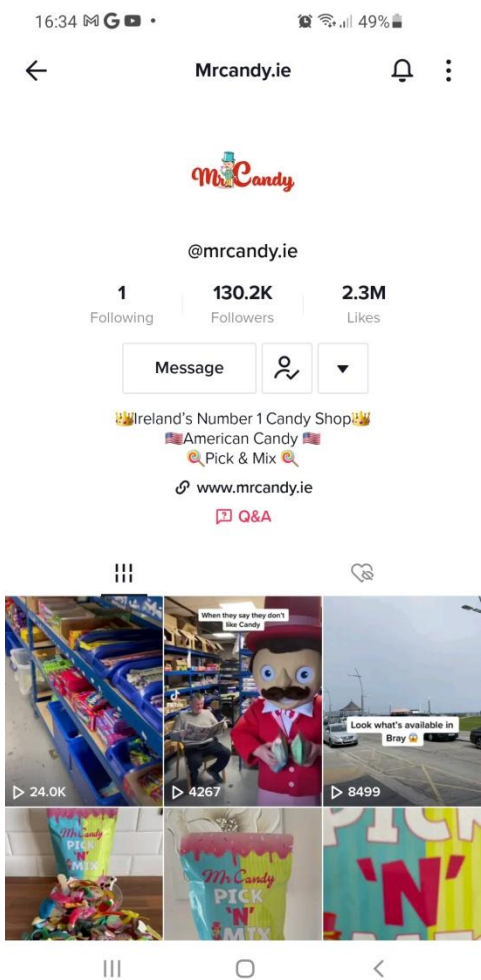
16:34 49%

Mrcandy.ie

Mr Candy

@mrcandy.ie

1 Following | 130.2K Followers | 2.3M Likes

Message

👑Ireland's Number 1 Candy Shop👑
🇺🇸American Candy 🇺🇸
🍭Pick & Mix 🍭

www.mrcandy.ie

Q&A

When they say they don't like Candy

Look what's available in Bray 😱

▷ 24.0K

▷ 4267

▷ 8499

Mr Candy PICK 'N' MIX

Mr Candy PICK 'N' MIX

PICK 'N'